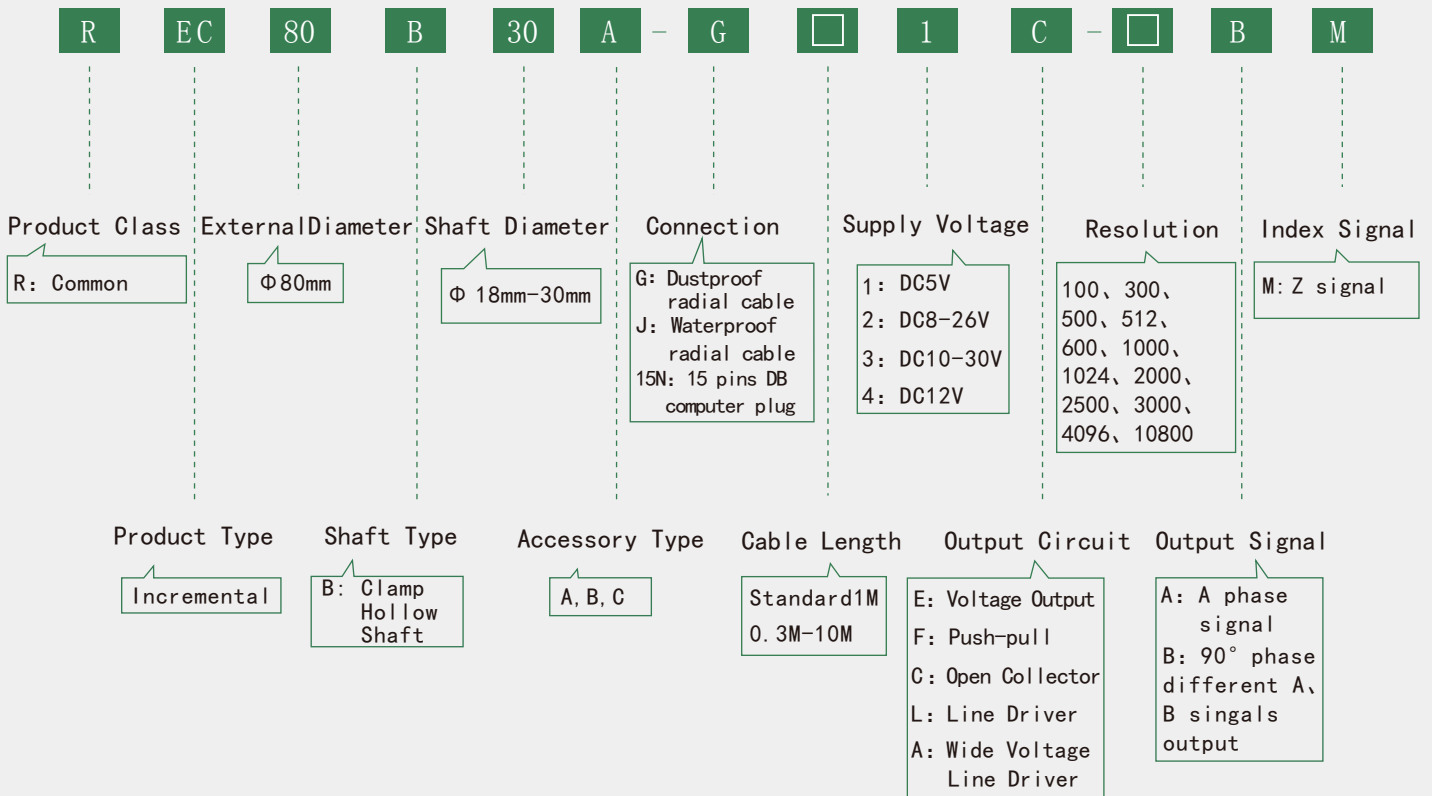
R EC 80 B 30 A - G □ 1 C - □ B M

Product Class
R: Common

ExternalDiameter
Φ80mm

Shaft Diameter
Φ 18mm-30mm

Connection
G: Dustproof radial cable
J: Waterproof radial cable
15N: 15 pins DB computer plug

Supply Voltage
1: DC5V
2: DC8-26V
3: DC10-30V
4: DC12V

Resolution
100、300、500、512、600、1000、1024、2000、2500、3000、4096、10800

Index Signal
M:Z signal

Product Type
Incremental

Shaft Type
B: Clamp Hollow Shaft

Accessory Type
A,B,C

Cable Length
Standard1M
0.3M-10M

Output Circuit
E: Voltage Output
F: Push-pull
C: Open Collector
L: Line Driver
A: Wide Voltage Line Driver

Output Signal
A: A phase signal
B: 90° phase different A、B singals output